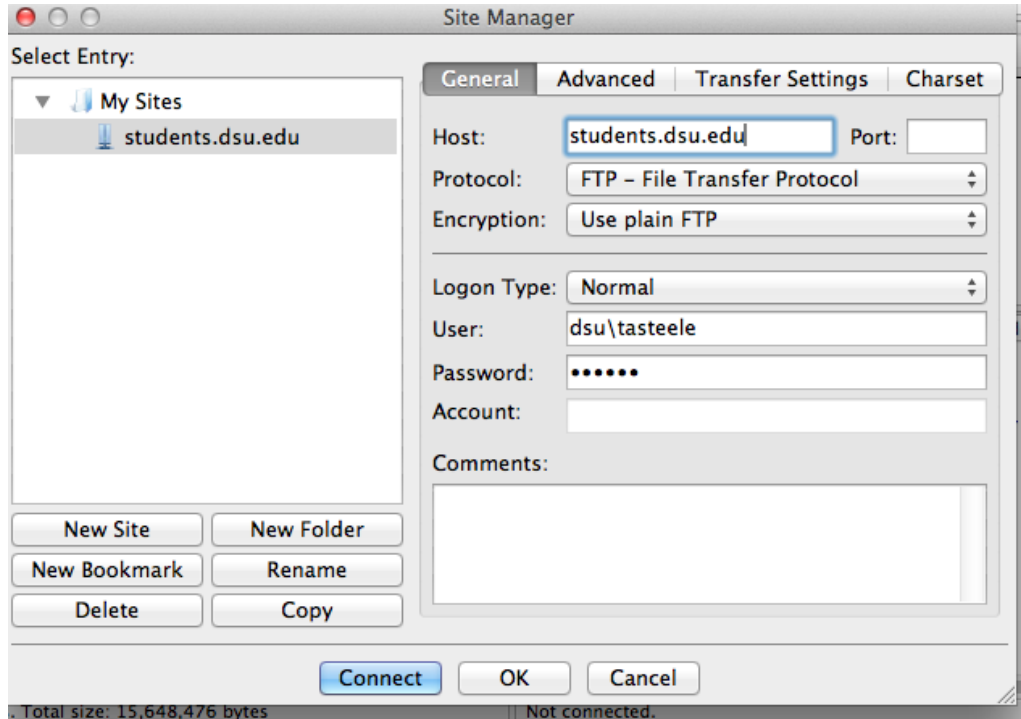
Site Manager

Select Entry:

My Sites

students.dsu.edu

General | Advanced | Transfer Settings | Charset

Host: students.dsu.edu Port:

Protocol: FTP - File Transfer Protocol

Encryption: Use plain FTP

Logon Type: Normal

User: dsu\tasteele

Password: ••••••

Account:

Comments:

New Site | New Folder

New Bookmark | Rename

Delete | Copy

Connect | OK | Cancel

. Total size: 15,648,476 bytes

Not connected.